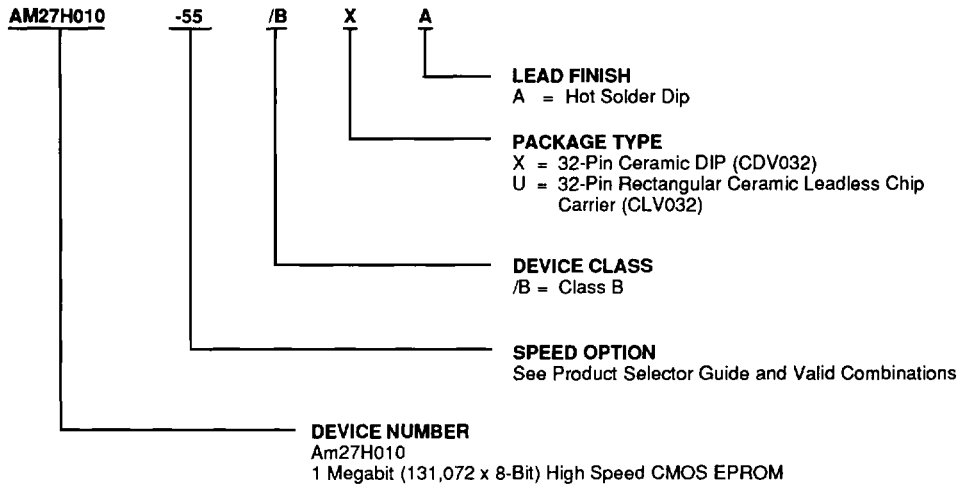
AM27H010 -55 /B X A

LEAD FINISH
A = Hot Solder Dip

PACKAGE TYPE
X = 32-Pin Ceramic DIP (CDV032)
U = 32-Pin Rectangular Ceramic Leadless Chip Carrier (CLV032)

DEVICE CLASS
/B = Class B

SPEED OPTION
See Product Selector Guide and Valid Combinations

DEVICE NUMBER
Am27H010
1 Megabit (131,072 x 8-Bit) High Speed CMOS EPROM